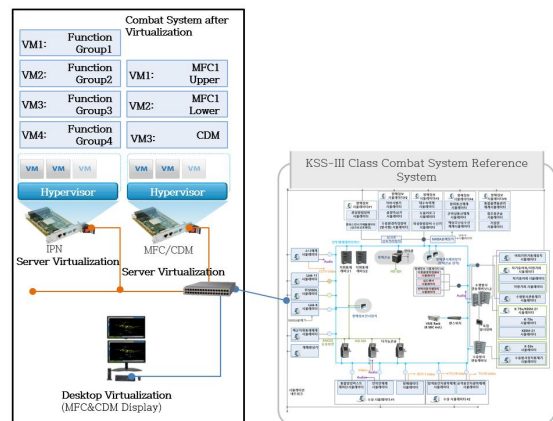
Combat System after Virtualization

VM1: Function Group1

VM2: Function Group2

VM3: Function Group3

VM4: Function Group4

VM1: MFC1 Upper

VM2: MFC1 Lower

VM3: CDM

VM VM VM

Hypervisor

VM VM VM

Hypervisor

IPN
Server Virtualization

MFC/CDM
Server Virtualization

Desktop Virtualization
(MFC&CDM Display)

KSS-III Class Combat System Reference System

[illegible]